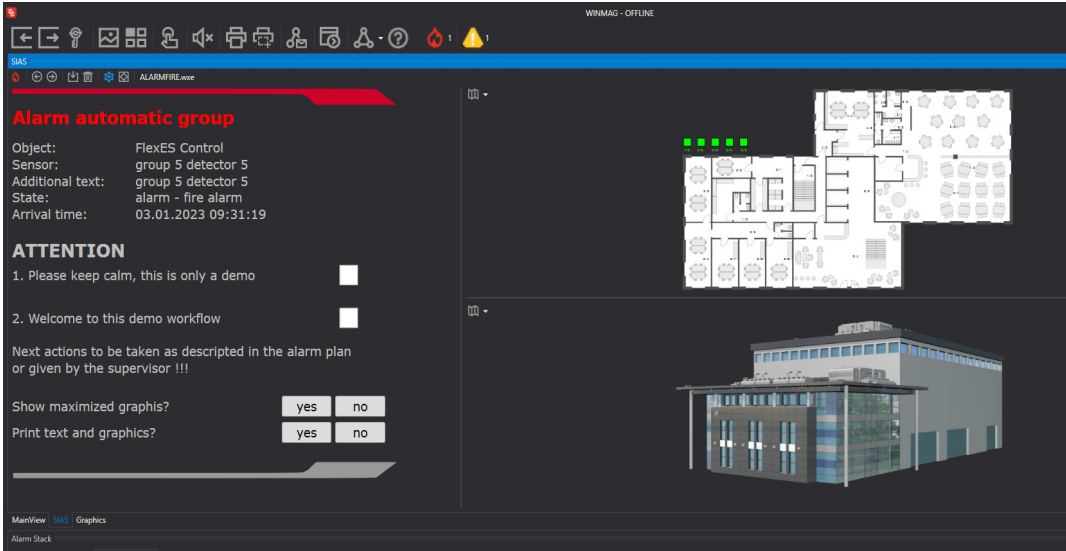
WINMAG - OFFLINE

1 1

SIAS

ALARMFIRE.wxe

Alarm automatic group

Object: FlexES Control
Sensor: group 5 detector 5
Additional text: group 5 detector 5
State: alarm - fire alarm
Arrival time: 03.01.2023 09:31:19

ATTENTION

1. Please keep calm, this is only a demo

2. Welcome to this demo workflow

Next actions to be taken as descripted in the alarm plan or given by the supervisor !!!

Show maximized graphis? yes no
Print text and graphics? yes no

MainView SIAS Graphics

Alarm Stack